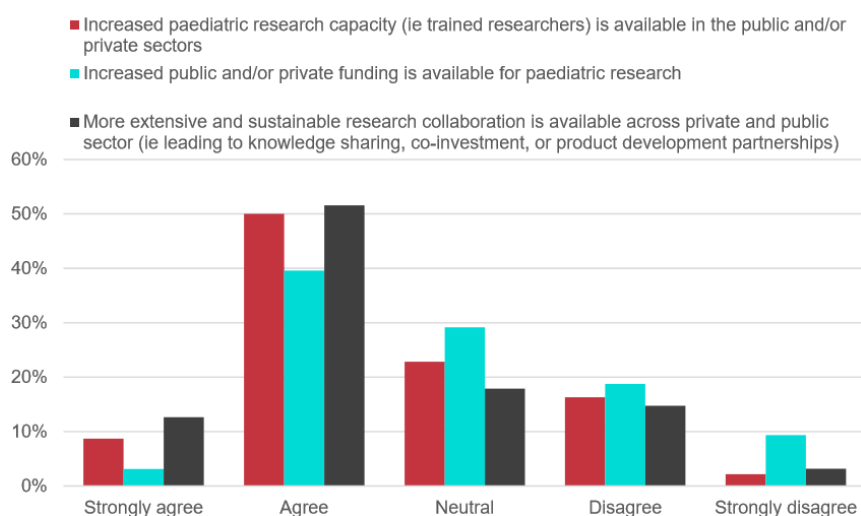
Increased paediatric research capacity (ie trained researchers) is available in the public and/or private sectors

Increased public and/or private funding is available for paediatric research

More extensive and sustainable research collaboration is available across private and public sector (ie leading to knowledge sharing, co-investment, or product development partnerships)

60%
50%
40%
30%
20%
10%
0%

Strongly agree
Agree
Neutral
Disagree
Strongly disagree